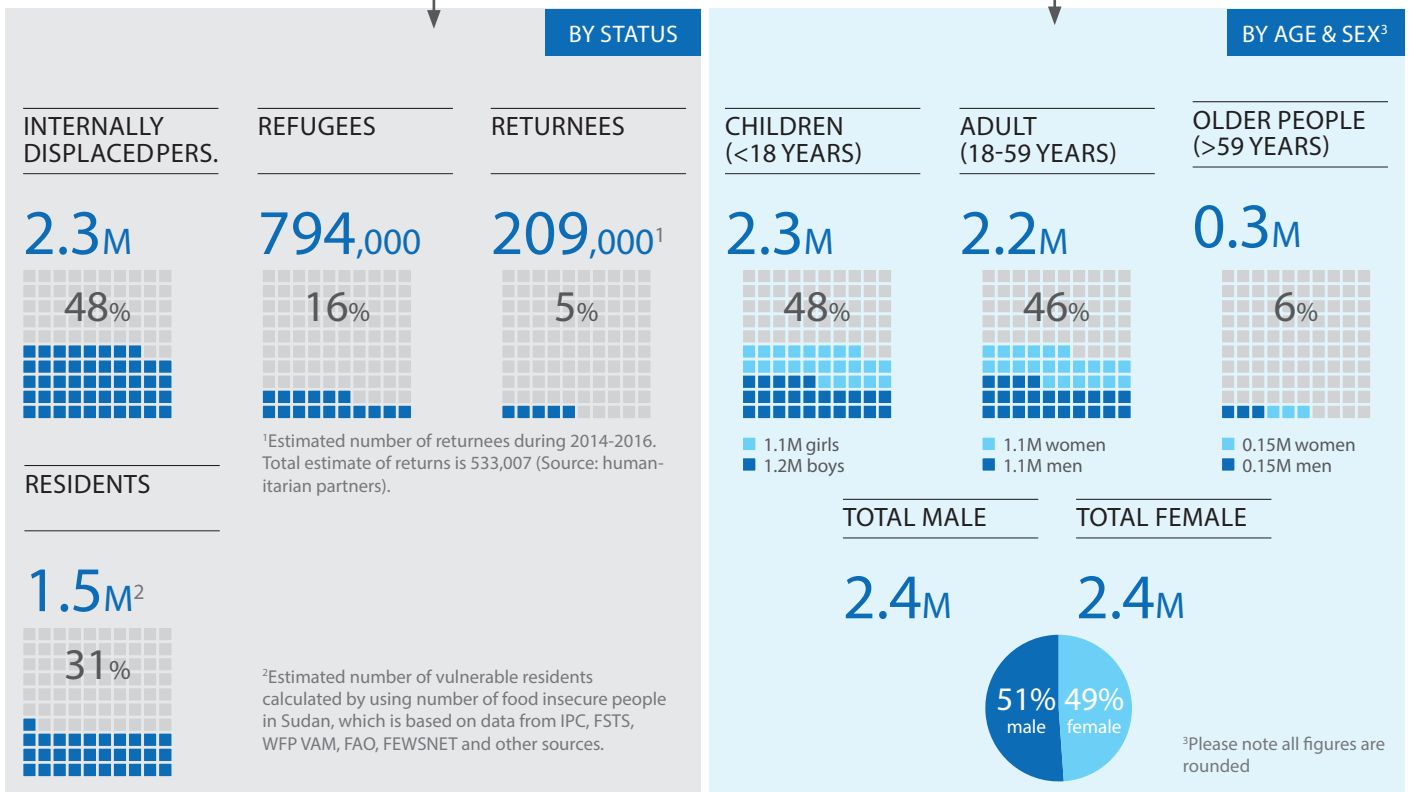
BY STATUS

INTERNALLY DISPLACEDPERS.

2.3M

48%

REFUGEES

794,000

16%

RETURNEES

209,000$^1$

5%

$^1$Estimated number of returnees during 2014-2016. Total estimate of returns is 533,007 (Source: humanitarian partners).

RESIDENTS

1.5M$^2$

31%

$^2$Estimated number of vulnerable residents calculated by using number of food insecure people in Sudan, which is based on data from IPC, FSTS, WFP VAM, FAO, FEWSNET and other sources.

BY AGE & SEX$^3$

CHILDREN (<18 YEARS)

2.3M

48%

1.1M girls
1.2M boys

ADULT (18-59 YEARS)

2.2M

46%

1.1M women
1.1M men

OLDER PEOPLE (>59 YEARS)

0.3M

6%

0.15M women
0.15M men

TOTAL MALE

2.4M

TOTAL FEMALE

2.4M

51% male

49% female

$^3$Please note all figures are rounded